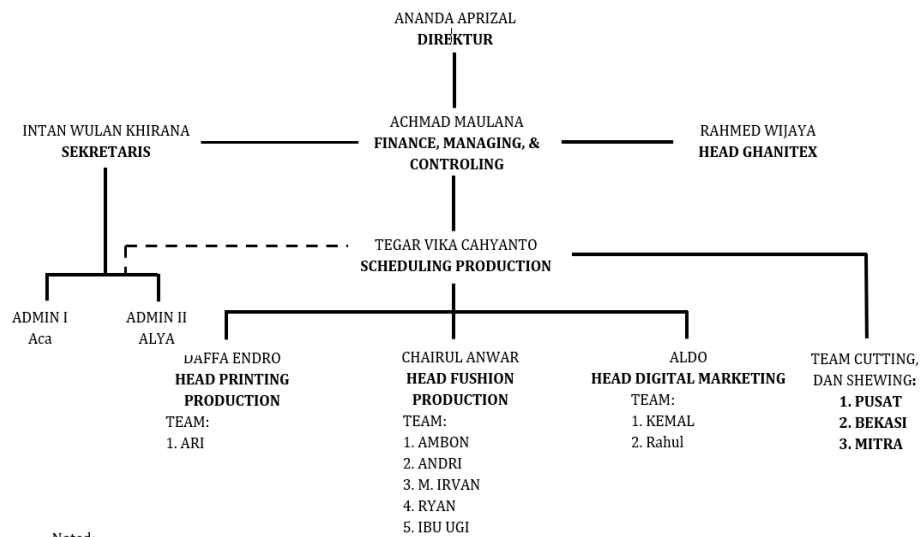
ANANDA APRIZAL
**DIREKTUR**

INTAN WULAN KHIRANA
**SEKRETARIS**

ACHMAD MAULANA
**FINANCE, MANAGING, & CONTROLING**

RAHMED WIJAYA
**HEAD GHANITEX**

TEGAR VIKA CAHYANTO
**SCHEDULING PRODUCTION**

ADMIN I
Aca

ADMIN II
ALYA

DAFFA ENDRO
**HEAD PRINTING PRODUCTION**
TEAM:
1. ARI

CHAIRUL ANWAR
**HEAD FUSHION PRODUCTION**
TEAM:
1. AMBON
2. ANDRI
3. M. IRVAN
4. RYAN
5. IBU UGI

ALDO
**HEAD DIGITAL MARKETING**
TEAM:
1. KEMAL
2. Rahul

TEAM CUTTING, DAN SHEWING:
**1. PUSAT**
**2. BEKASI**
**3. MITRA**

Noted: